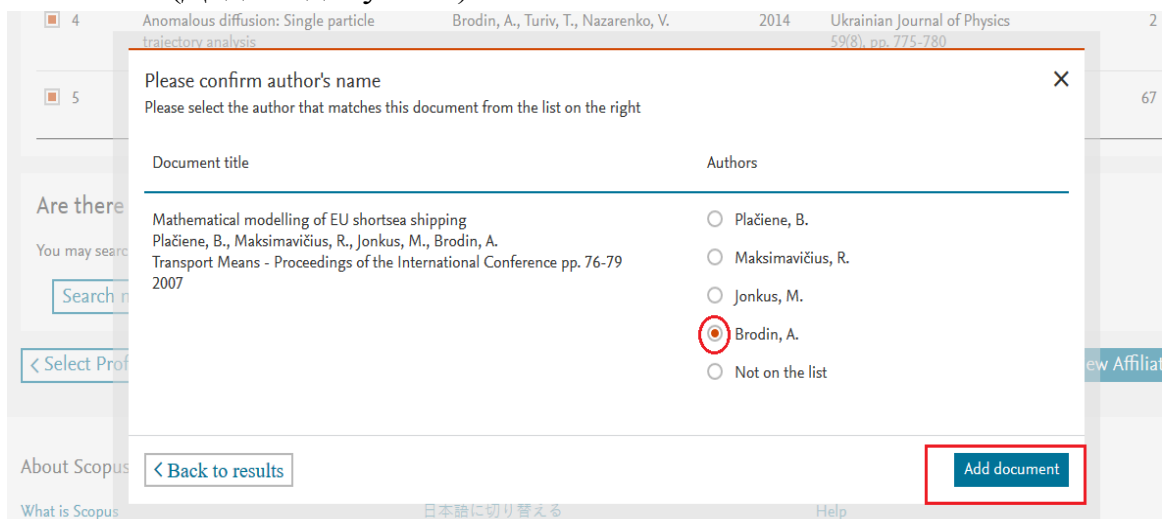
4 Anomalous diffusion: Single particle trajectory analysis Brodin, A., Turiv, T., Nazarenko, V. 2014 Ukrainian Journal of Physics 59(8), pp. 775-780 2

5 67

Are there

You may search

Search

< Select Prof

ew Affiliat

About Scopus

What is Scopus

日本語に切り替える

Help

Please confirm author's name
Please select the author that matches this document from the list on the right

×

| Document title | Authors |
|---|---|
| Mathematical modelling of EU shortsea shipping<br>Plačiene, B., Maksimavičius, R., Jonkus, M., Brodin, A.<br>Transport Means - Proceedings of the International Conference pp. 76-79<br>2007 | Plačiene, B.<br>Maksimavičius, R.<br>Jonkus, M.<br>Brodin, A.<br>Not on the list |

< Back to results

Add document